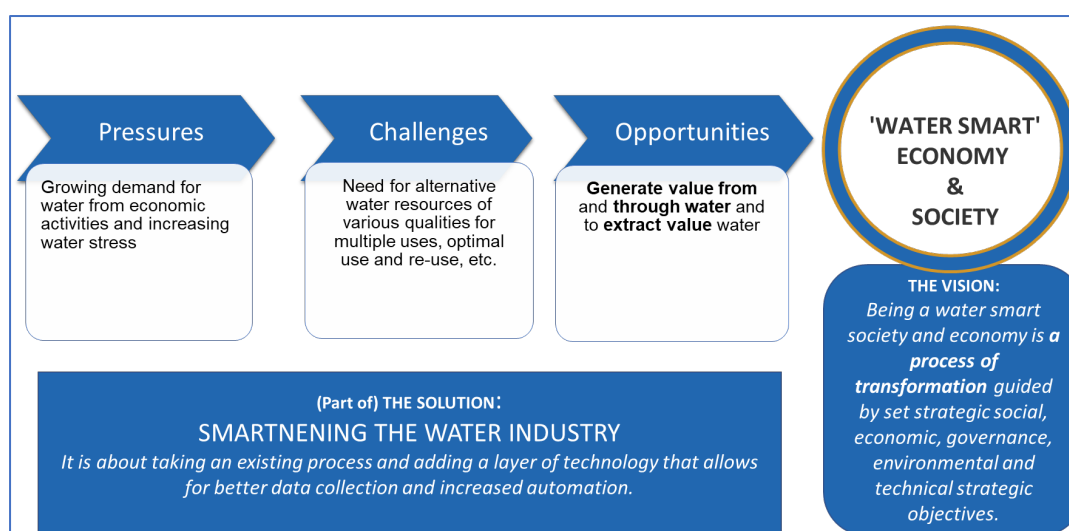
Pressures

Growing demand for water from economic activities and increasing water stress

Challenges

Need for alternative water resources of various qualities for multiple uses, optimal use and re-use, etc.

Opportunities

**Generate value from** and **through water** and to **extract value** water

'WATER SMART' ECONOMY & SOCIETY

THE VISION:
*Being a water smart society and economy is **a process of transformation** guided by set strategic social, economic, governance, environmental and technical strategic objectives.*

(Part of) THE SOLUTION:
SMARTNENING THE WATER INDUSTRY
*It is about taking an existing process and adding a layer of technology that allows for better data collection and increased automation.*